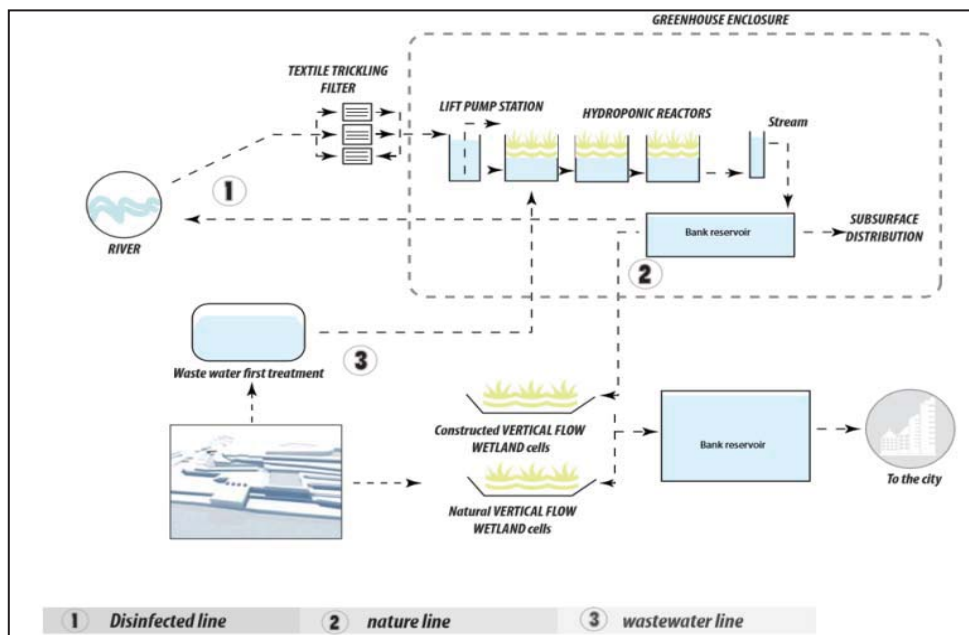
GREENHOUSE ENCLOSURE

TEXTILE TRICKLING FILTER

LIFT PUMP STATION

HYDROPONIC REACTORS

Stream

1

RIVER

Bank reservoir

SUBSURFACE DISTRIBUTION

2

3

Waste water first treatment

Constructed VERTICAL FLOW WETLAND cells

Bank reservoir

To the city

Natural VERTICAL FLOW WETLAND cells

1 Disinfected line 2 nature line 3 wastewater line